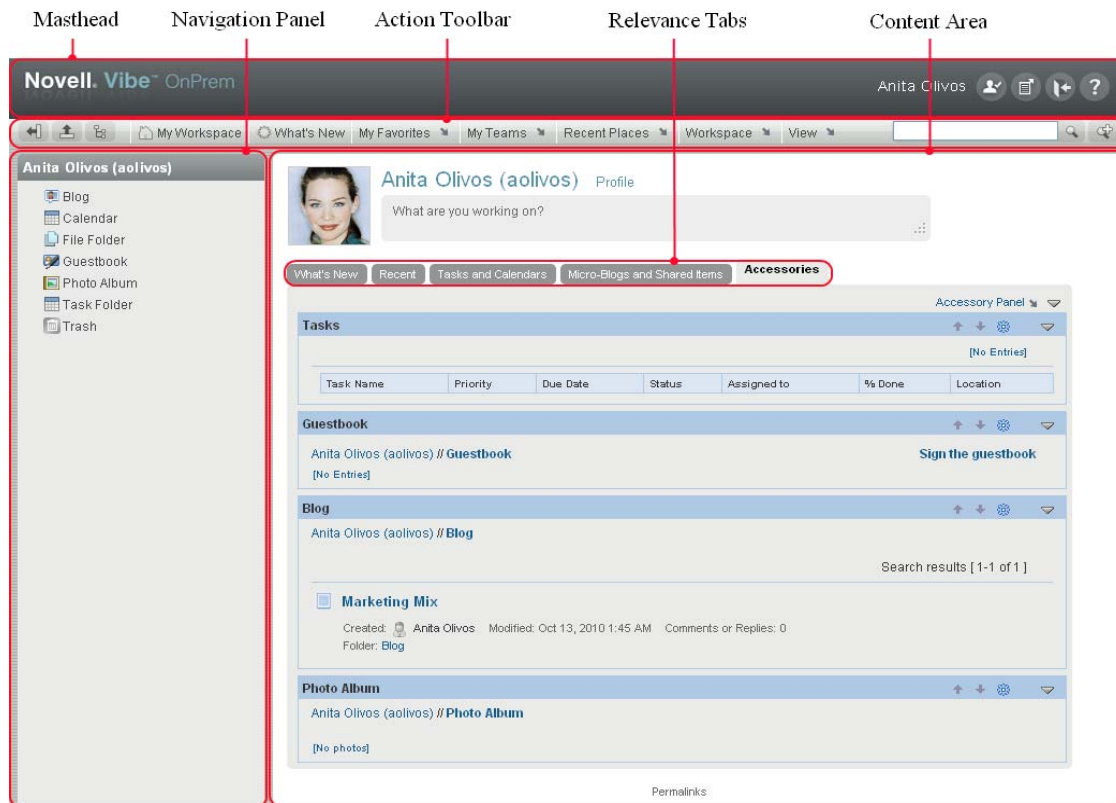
Masthead Navigation Panel Action Toolbar Relevance Tabs Content Area

Novell. Vibe™ OnPrem

Anita Olivos

My Workspace What's New My Favorites My Teams Recent Places Workspace View

Anita Olivos (aolivos)

Blog
Calendar
File Folder
Guestbook
Photo Album
Task Folder
Trash

Anita Olivos (aolivos) Profile

What are you working on?

What's New | Recent | Tasks and Calendars | Micro-Blogs and Shared Items | Accessories

Accessory Panel

Tasks

[No Entries]

| Task Name | Priority | Due Date | Status | Assigned to | % Done | Location |
|---|---|---|---|---|---|---|

Guestbook

Anita Olivos (aolivos) // Guestbook

Sign the guestbook

[No Entries]

Blog

Anita Olivos (aolivos) // Blog

Search results [ 1-1 of 1 ]

Marketing Mix

Created: Anita Olivos Modified: Oct 13, 2010 1:45 AM Comments or Replies: 0
Folder: Blog

Photo Album

Anita Olivos (aolivos) // Photo Album

[No photos]

Permalinks